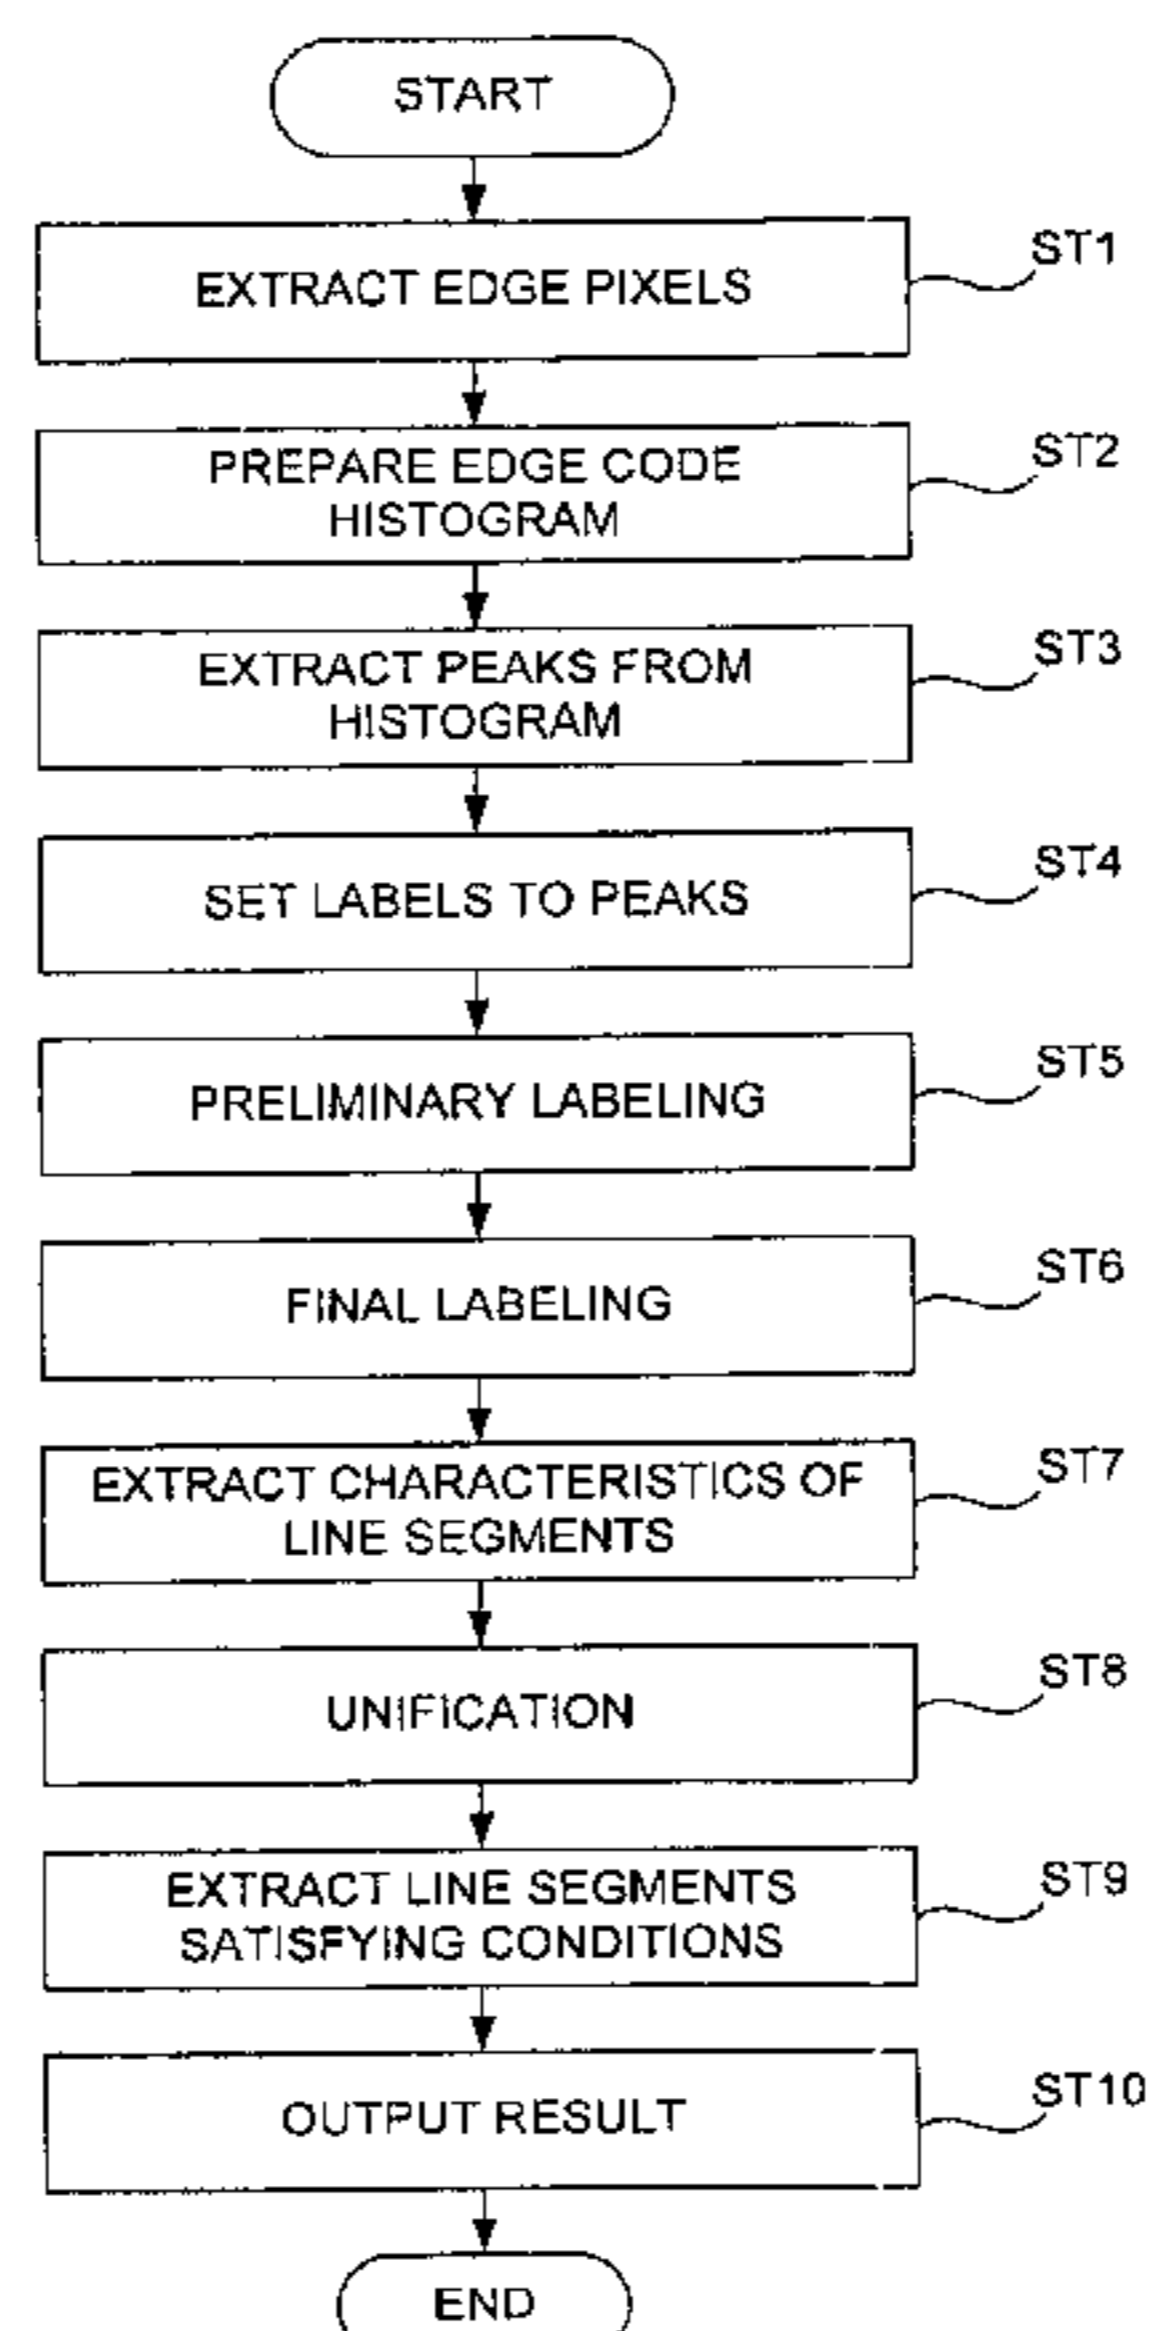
START

EXTRACT EDGE PIXELS

ST1

PREPARE EDGE CODE HISTOGRAM

ST2

EXTRACT PEAKS FROM HISTOGRAM

ST3

SET LABELS TO PEAKS

ST4

PRELIMINARY LABELING

ST5

FINAL LABELING

ST6

EXTRACT CHARACTERISTICS OF LINE SEGMENTS

ST7

UNIFICATION

ST8

EXTRACT LINE SEGMENTS SATISFYING CONDITIONS

ST9

OUTPUT RESULT

ST10

END